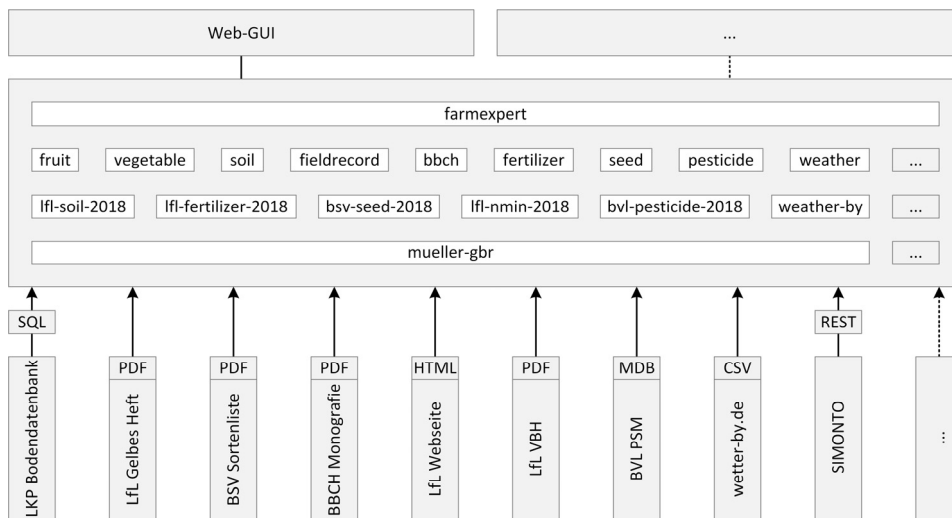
Web-GUI

...

farmexpert

fruit

vegetable

soil

fieldrecord

bbch

fertilizer

seed

pesticide

weather

...

lfl-soil-2018

lfl-fertilizer-2018

bsv-seed-2018

lfl-nmin-2018

bvl-pesticide-2018

weather-by

...

mueller-gbr

...

SQL

LKP Bodendatenbank

PDF

LfL Gelbes Heft

PDF

BSV Sortenliste

PDF

BBCH Monografie

HTML

LfL Webseite

PDF

LfL VBH

MDB

BVL PSM

CSV

wetter-by.de

REST

SIMONTO

...